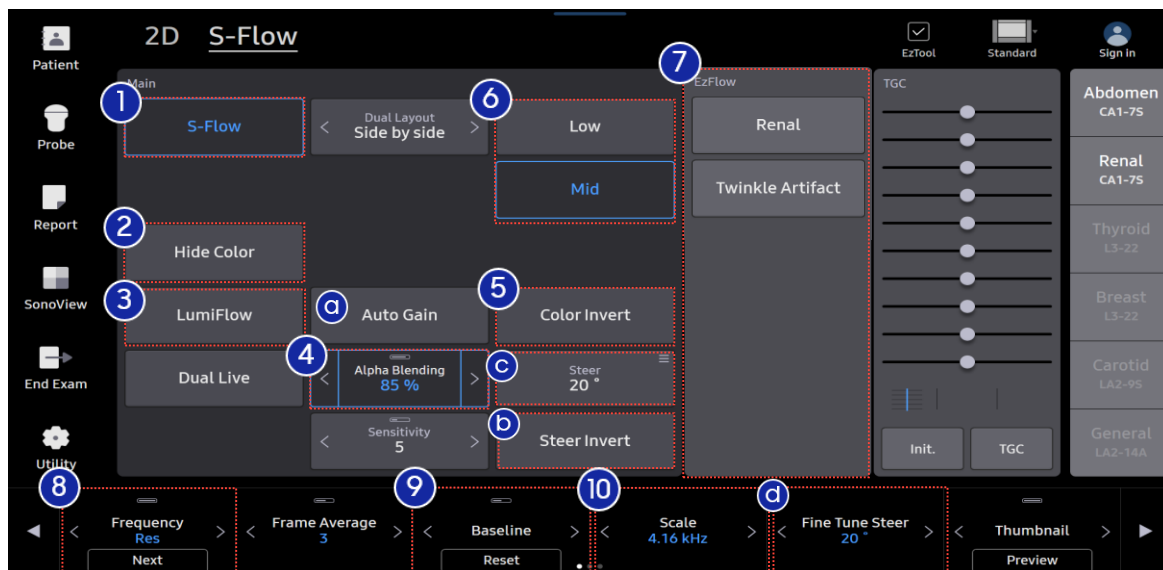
Patient

Probe

Report

SonoView

End Exam

Utility

2D S-Flow

EzTool

Standard

Sign in

Main

1 S-Flow

Dual Layout
Side by side

6 Low

Mid

2 Hide Color

3 LumiFlow

a Auto Gain

5 Color Invert

Dual Live

4 Alpha Blending
85 %

c Steer
20 °

Sensitivity
5

b Steer Invert

7 EzFlow

Renal

Twinkle Artifact

TGC

Init.

TGC

Abdomen
CA1-7S

Renal
CA1-7S

Thyroid
L3-22

Breast
L3-22

Carotid
LA2-9S

General
LA2-14A

8 Frequency
Res

Next

Frame Average
3

9 Baseline

Reset

10 Scale
4.16 kHz

d Fine Tune Steer
20 °

Thumbnail

Preview